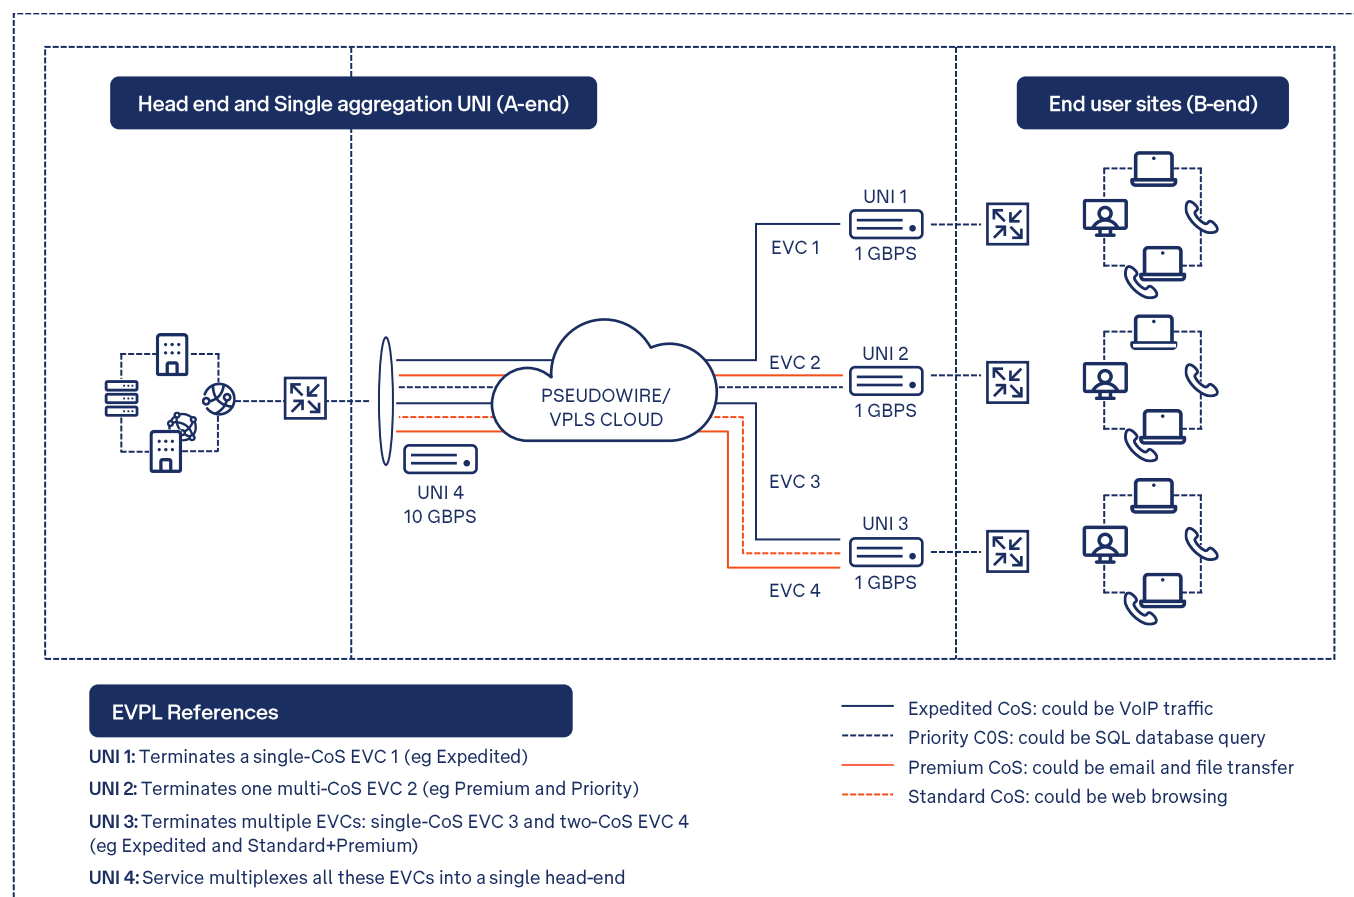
Head end and Single aggregation UNI (A-end)

End user sites (B-end)

UNI 1

EVC 1

1 GBPS

EVC 2

UNI 2

PSEUDOWIRE/ VPLS CLOUD

1 GBPS

UNI 4
10 GBPS

EVC 3

UNI 3

1 GBPS

EVC 4

EVPL References

UNI 1: Terminates a single-CoS EVC 1 (eg Expedited)

UNI 2: Terminates one multi-CoS EVC 2 (eg Premium and Priority)

UNI 3: Terminates multiple EVCs: single-CoS EVC 3 and two-CoS EVC 4 (eg Expedited and Standard+Premium)

UNI 4: Service multiplexes all these EVCs into a single head-end

Expedited CoS: could be VoIP traffic

Priority COS: could be SQL database query

Premium CoS: could be email and file transfer

Standard CoS: could be web browsing